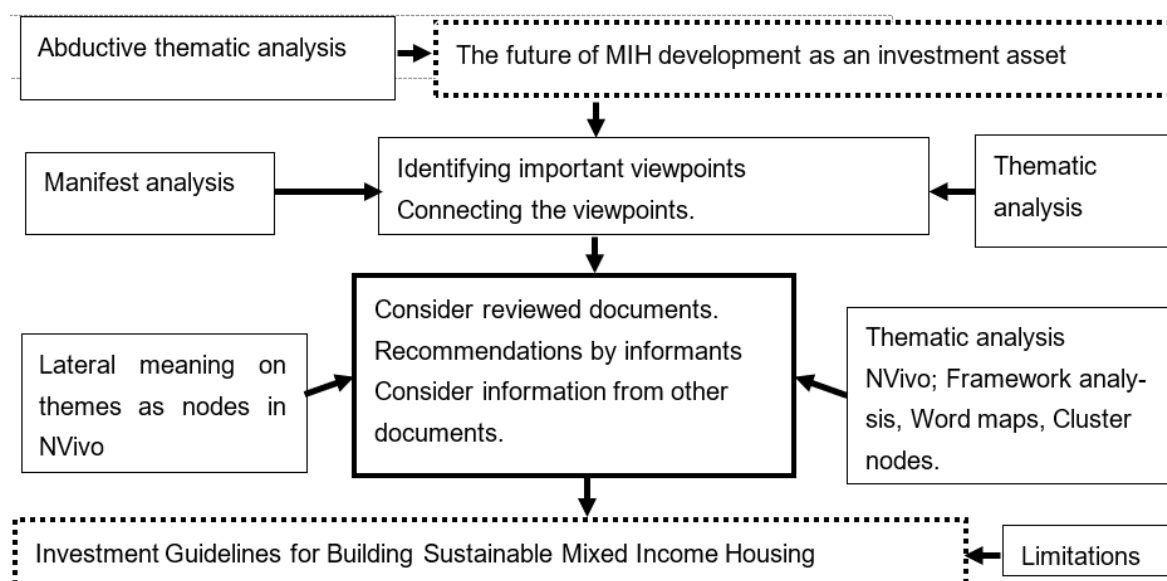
Abductive thematic analysis

The future of MIH development as an investment asset

Manifest analysis

Identifying important viewpoints
Connecting the viewpoints.

Thematic analysis

Lateral meaning on themes as nodes in NVivo

Consider reviewed documents.
Recommendations by informants
Consider information from other documents.

Thematic analysis
NVivo; Framework analysis, Word maps, Cluster nodes.

Investment Guidelines for Building Sustainable Mixed Income Housing

Limitations